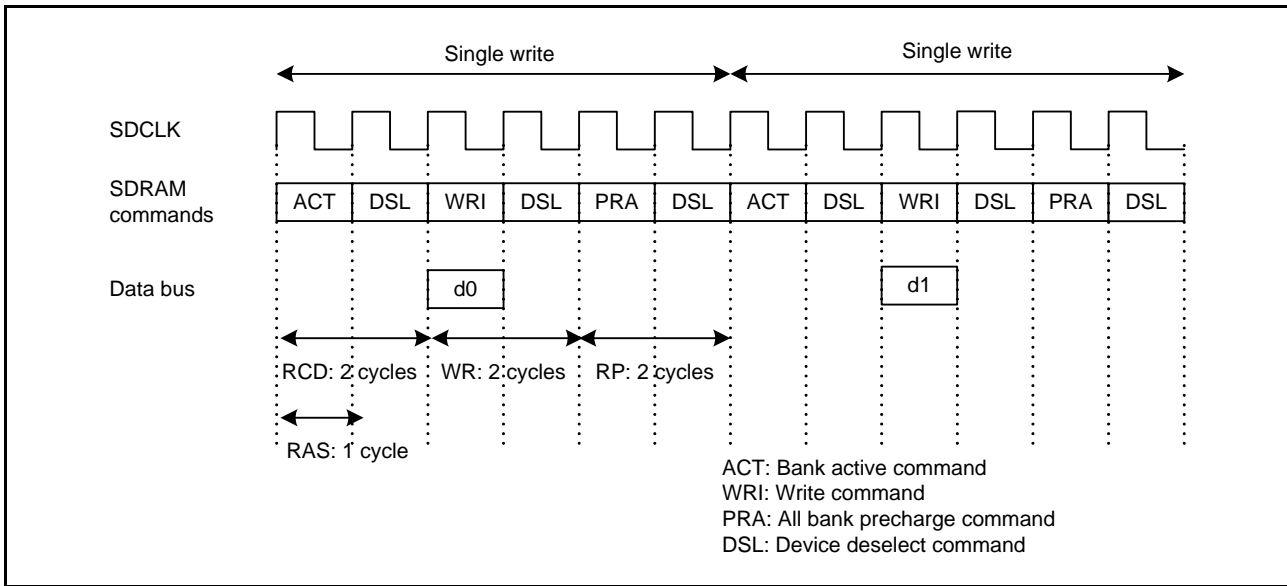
Single write
Single write

SDCLK

SDRAM commands

| ACT | DSL | WRI | DSL | PRA | DSL | ACT | DSL | WRI | DSL | PRA | DSL |
|---|---|---|---|---|---|---|---|---|---|---|---|

Data bus

d0

d1

RCD: 2 cycles
WR: 2 cycles
RP: 2 cycles

RAS: 1 cycle

ACT: Bank active command
WRI: Write command
PRA: All bank precharge command
DSL: Device deselect command